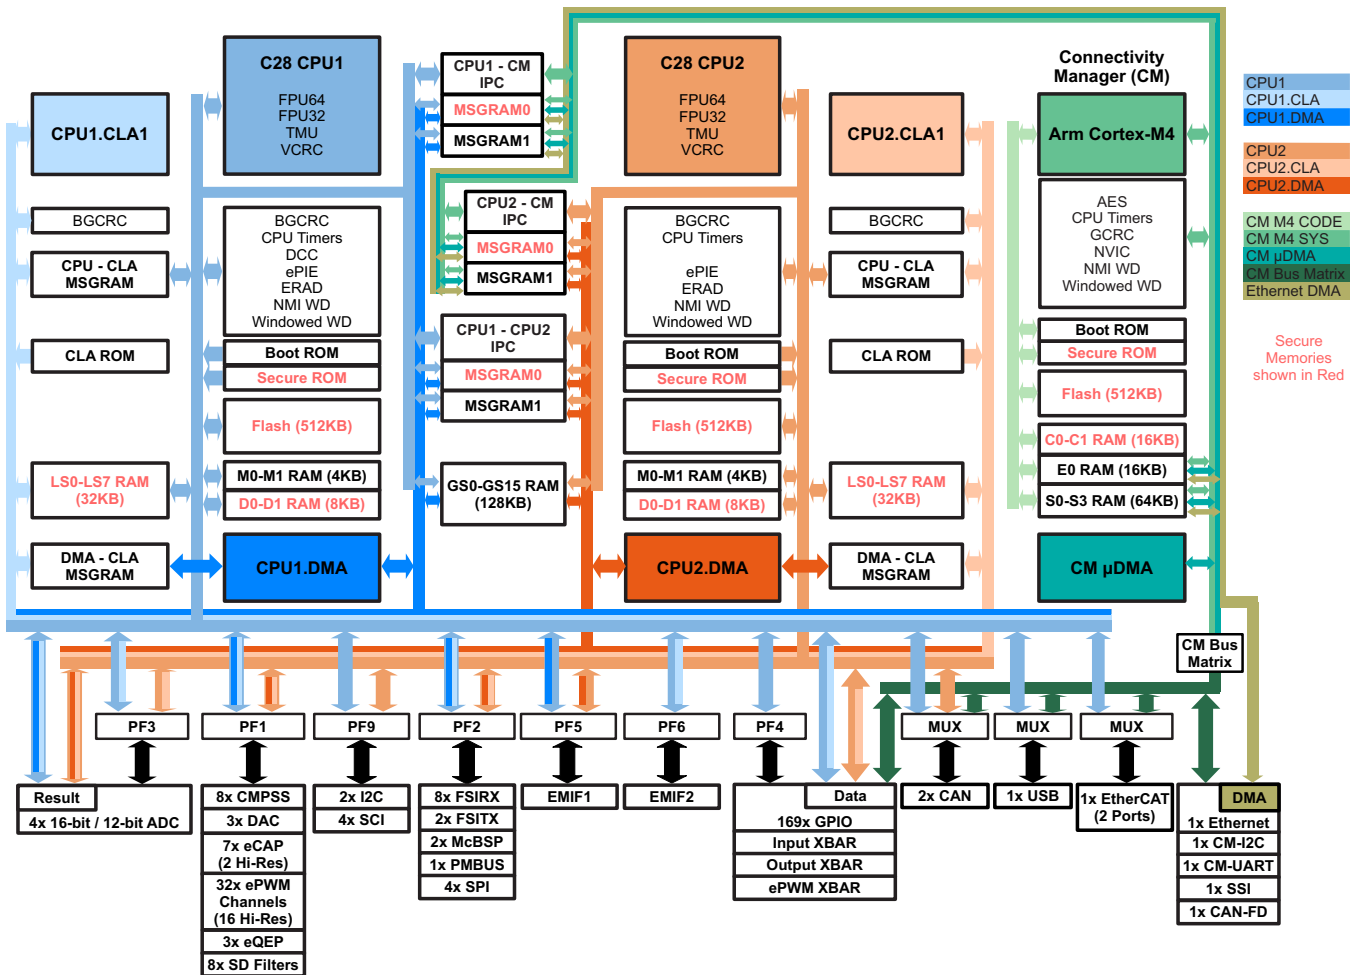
C28 CPU1
FPU64
FPU32
TMU
VCRC

CPU1.CLA1

BGCRC

CPU - CLA MSGRAM

CLA ROM

LS0-LS7 RAM (32KB)

DMA - CLA MSGRAM

BGCRC
CPU Timers
DCC
ePIE
ERAD
NMI WD
Windowed WD

Boot ROM
Secure ROM
Flash (512KB)
M0-M1 RAM (4KB)
D0-D1 RAM (8KB)

CPU1.DMA

CPU1 - CM IPC
MSGRAM0
MSGRAM1

CPU2 - CM IPC
MSGRAM0
MSGRAM1

CPU1 - CPU2 IPC
MSGRAM0
MSGRAM1

GS0-GS15 RAM (128KB)

C28 CPU2
FPU64
FPU32
TMU
VCRC

BGCRC
CPU Timers
ePIE
ERAD
NMI WD
Windowed WD

Boot ROM
Secure ROM
Flash (512KB)
M0-M1 RAM (4KB)
D0-D1 RAM (8KB)

CPU2.DMA

CPU2.CLA1

BGCRC

CPU - CLA MSGRAM

CLA ROM

LS0-LS7 RAM (32KB)

DMA - CLA MSGRAM

Connectivity Manager (CM)

Arm Cortex-M4

AES
CPU Timers
GCRC
NVIC
NMI WD
Windowed WD

Boot ROM
Secure ROM
Flash (512KB)
C0-C1 RAM (16KB)
E0 RAM (16KB)
S0-S3 RAM (64KB)

CM µDMA

CPU1
CPU1.CLA
CPU1.DMA
CPU2
CPU2.CLA
CPU2.DMA
CM M4 CODE
CM M4 SYS
CM µDMA
CM Bus Matrix
Ethernet DMA

Secure Memories shown in Red

CM Bus Matrix

PF3
PF1
PF9
PF2
PF5
PF6
PF4
MUX
MUX
MUX

Result
4x 16-bit / 12-bit ADC

8x CMPSS
3x DAC
7x eCAP (2 Hi-Res)
32x ePWM Channels (16 Hi-Res)
3x eQEP
8x SD Filters

2x I2C
4x SCI

8x FSIRX
2x FSITX
2x McBSP
1x PMBUS
4x SPI

EMIF1

EMIF2

Data
169x GPIO
Input XBAR
Output XBAR
ePWM XBAR

2x CAN

1x USB

1x EtherCAT (2 Ports)

DMA
1x Ethernet
1x CM-I2C
1x CM-UART
1x SSI
1x CAN-FD